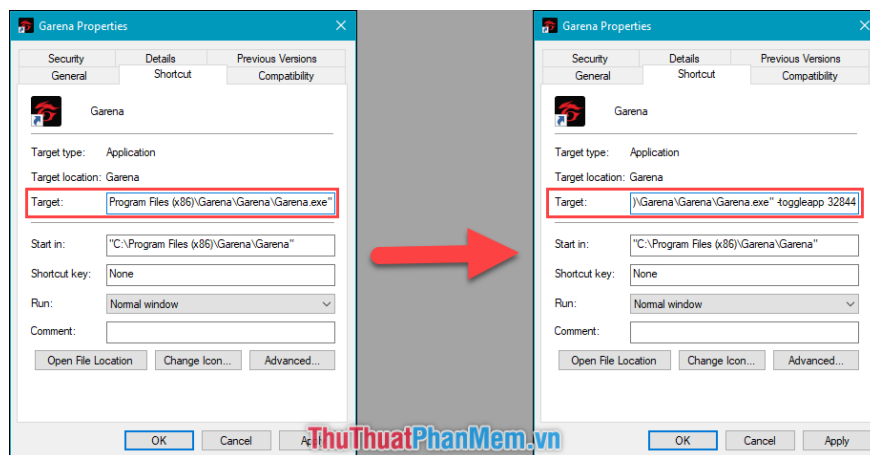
Garena Properties

Security | Details | Previous Versions
General | Shortcut | Compatibility

Garena

Target type: Application

Target location: Garena

Target: Program Files (x86)\Garena\Garena\Garena.exe"

Start in: "C:\Program Files (x86)\Garena\Garena"

Shortcut key: None

Run: Normal window

Comment:

Open File Location | Change Icon... | Advanced...

OK | Cancel | Apply

Garena Properties

Security | Details | Previous Versions
General | Shortcut | Compatibility

Garena

Target type: Application

Target location: Garena

Target: )\Garena\Garena\Garena.exe" -toggleapp 32844

Start in: "C:\Program Files (x86)\Garena\Garena"

Shortcut key: None

Run: Normal window

Comment:

Open File Location | Change Icon... | Advanced...

OK | Cancel | Apply

ThuThuatPhanMem.vn